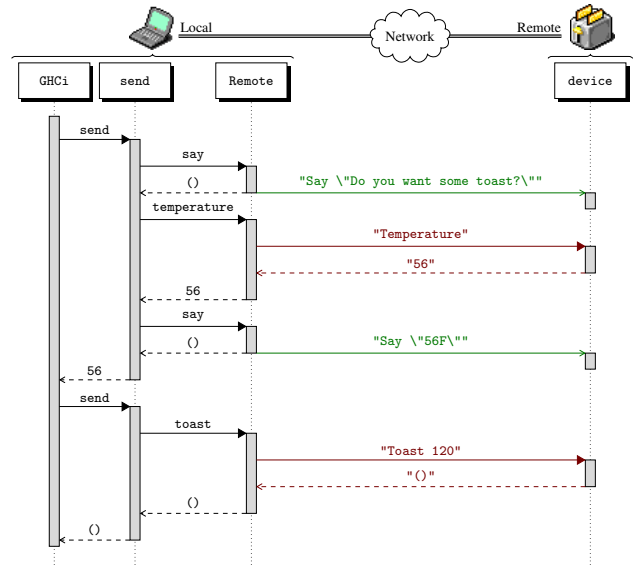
Local

Network

Remote

GHCi

send

Remote

device

send

say

()

"Say \"Do you want some toast?\""

temperature

"Temperature"

"56"

56

say

()

"Say \"56F\""

56

send

toast

"Toast 120"

"()"

()

()